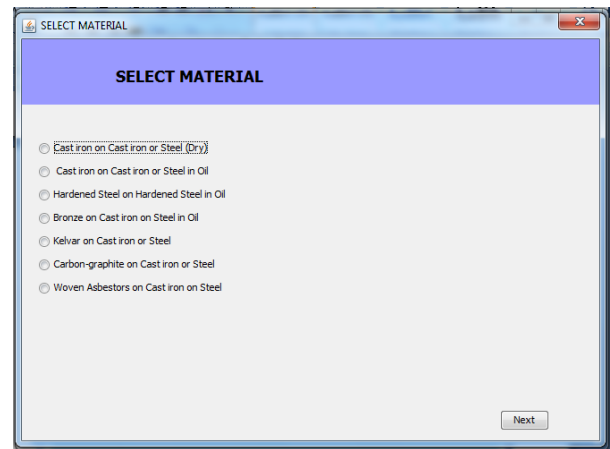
SELECT MATERIAL

SELECT MATERIAL

Cast iron on Cast iron or Steel (Dry)

Cast iron on Cast iron or Steel in Oil

Hardened Steel on Hardened Steel in Oil

Bronze on Cast iron on Steel in Oil

Kelvar on Cast iron or Steel

Carbon-graphite on Cast iron or Steel

Woven Asbestors on Cast iron on Steel

Next